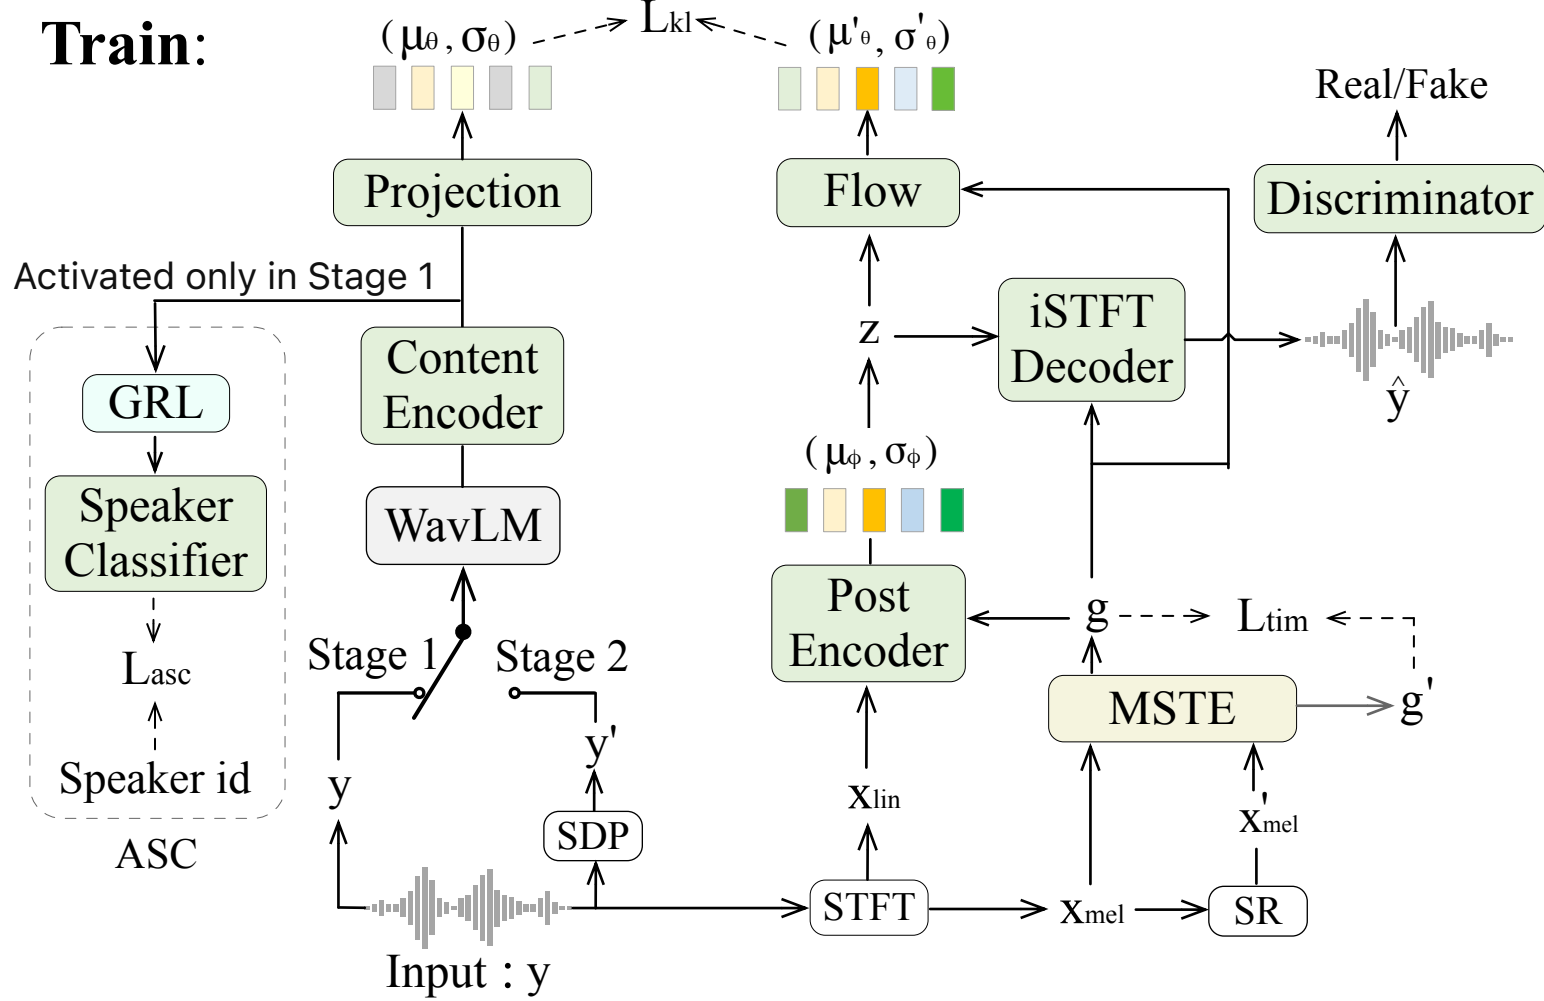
Train:

$(\mu_\theta, \sigma_\theta)$

$L_{kl}$

$(\mu'_\theta, \sigma'_\theta)$

Real/Fake

Projection

Flow

Discriminator

Activated only in Stage 1

GRL

Content Encoder

z

iSTFT Decoder

$\hat{y}$

Speaker Classifier

WavLM

$(\mu_\phi, \sigma_\phi)$

Post Encoder

g

$L_{tim}$

$L_{asc}$

Stage 1

Stage 2

MSTE

g'

y'

Speaker id

y

SDP

$x_{lin}$

$x'_{mel}$

ASC

STFT

$x_{mel}$

SR

Input : y